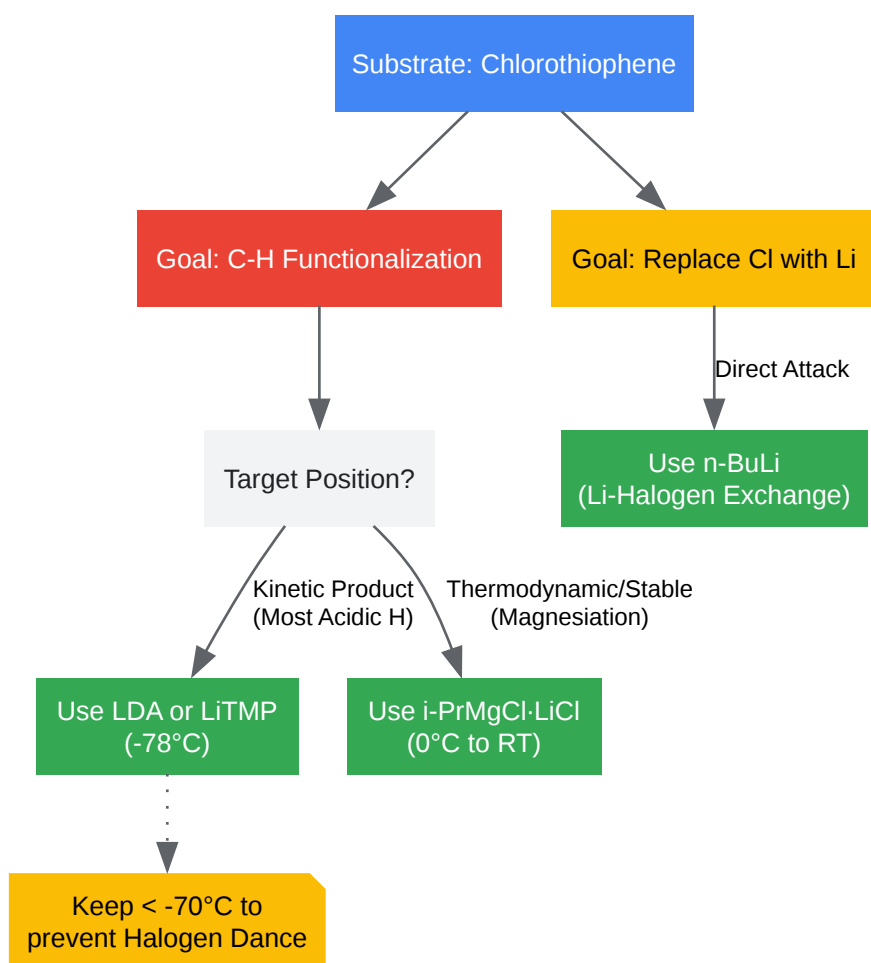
Substrate: Chlorothiophene

Goal: C-H Functionalization

Goal: Replace Cl with Li

Direct Attack

Use n-BuLi
(Li-Halogen Exchange)

Target Position?

Kinetic Product
(Most Acidic H)

Thermodynamic/Stable
(Magnesiation)

Use LDA or LiTMP
(-78°C)

Use i-PrMgCl·LiCl
(0°C to RT)

Keep < -70°C to
prevent Halogen Dance